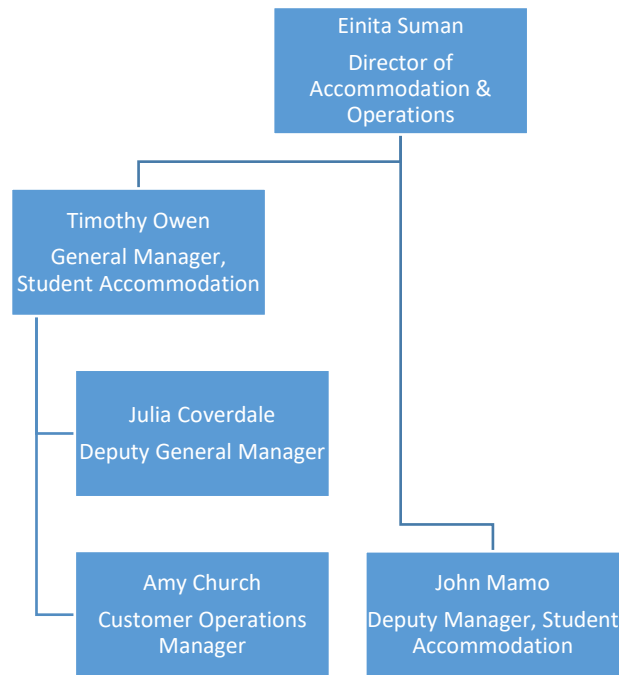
Einita Suman
Director of Accommodation & Operations

Timothy Owen
General Manager, Student Accommodation

Julia Coverdale
Deputy General Manager

Amy Church
Customer Operations Manager

John Mamo
Deputy Manager, Student Accommodation